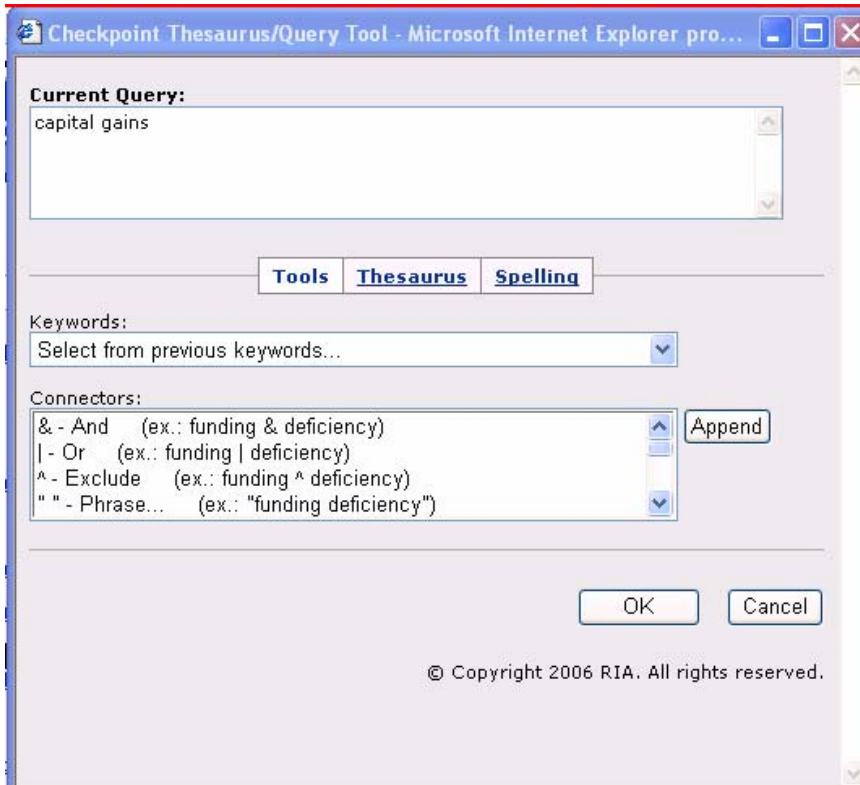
Checkpoint Thesaurus/Query Tool - Microsoft Internet Explorer pro...

Current Query:

capital gains

Tools | Thesaurus | Spelling

Keywords:

Select from previous keywords...

Connectors:

& - And (ex.: funding & deficiency)
| - Or (ex.: funding | deficiency)
^ - Exclude (ex.: funding ^ deficiency)
" " - Phrase... (ex.: "funding deficiency")

Append

OK Cancel

© Copyright 2006 RIA. All rights reserved.